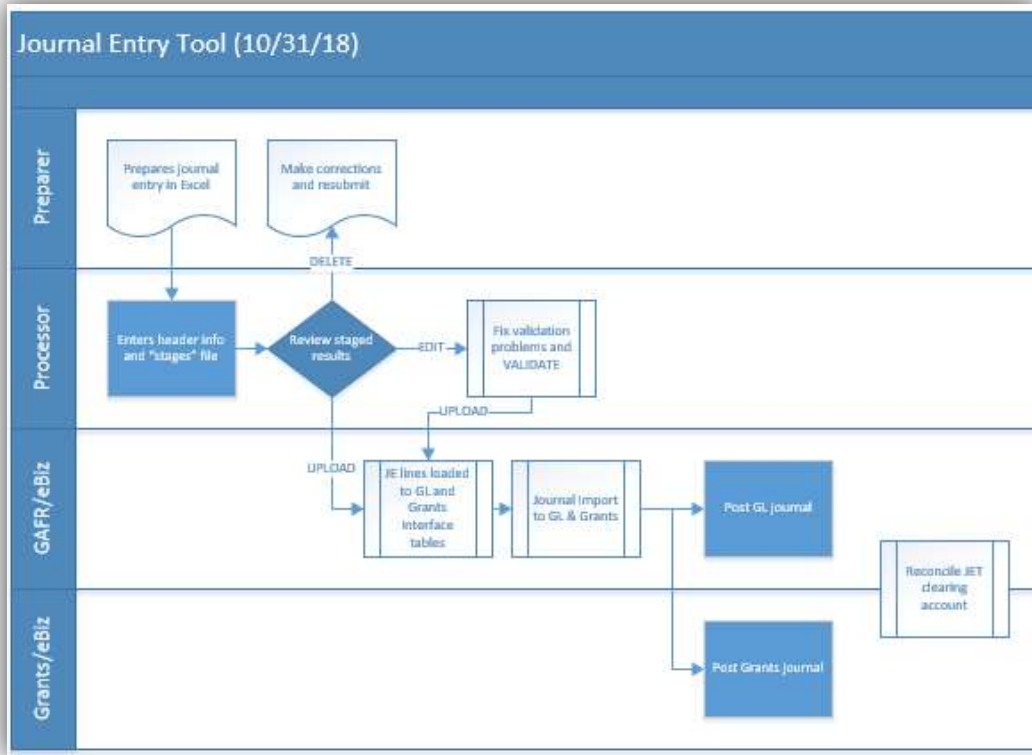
Journal Entry Tool (10/31/18)

Preparer

Prepares journal entry in Excel

Make corrections and resubmit

DELETE

Processor

Enters header info and "stages" file

Review staged results

EDIT

Fix validation problems and VALIDATE

UPLOAD

GAFR/eBiz

UPLOAD

JE lines loaded to GL and Grants Interface tables

Journal Import to GL & Grants

Post GL journal

Reconcile JET clearing account

Grants/eBiz

Post Grants journal